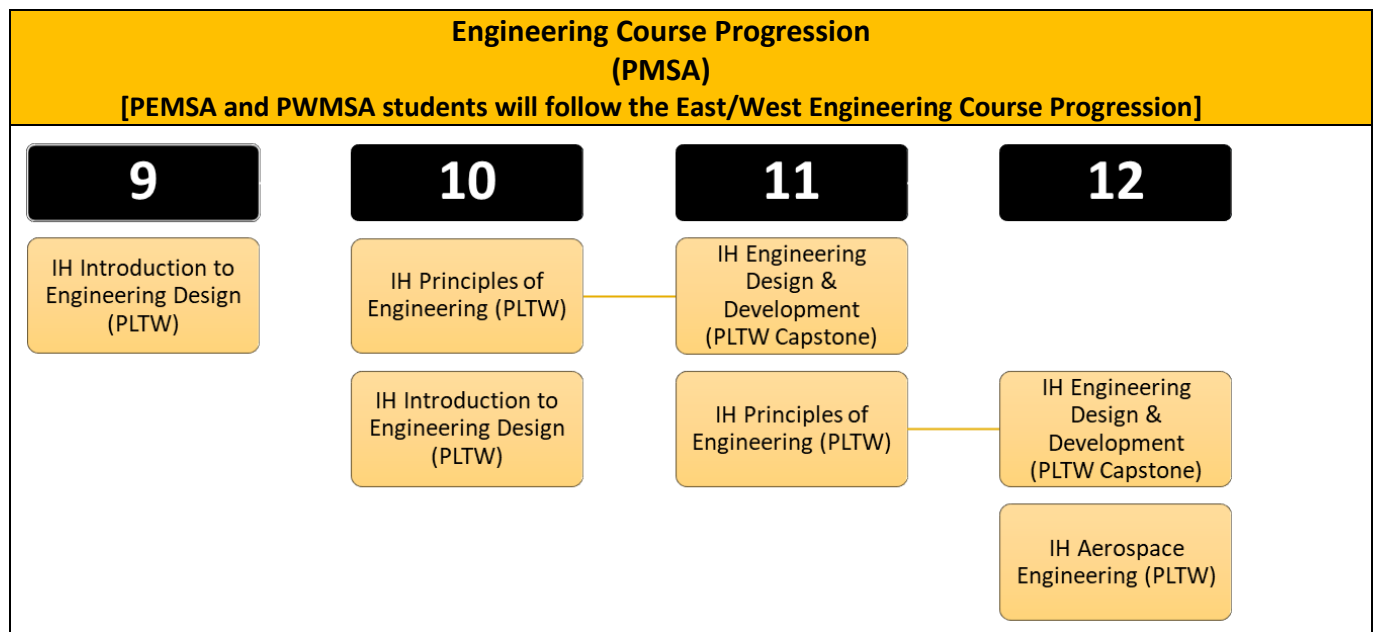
Engineering Course Progression
(PMSA)
[PEMSA and PWMSA students will follow the East/West Engineering Course Progression]

9

10

11

12

IH Introduction to Engineering Design (PLTW)

IH Principles of Engineering (PLTW)

IH Engineering Design & Development (PLTW Capstone)

IH Introduction to Engineering Design (PLTW)

IH Principles of Engineering (PLTW)

IH Engineering Design & Development (PLTW Capstone)

IH Aerospace Engineering (PLTW)